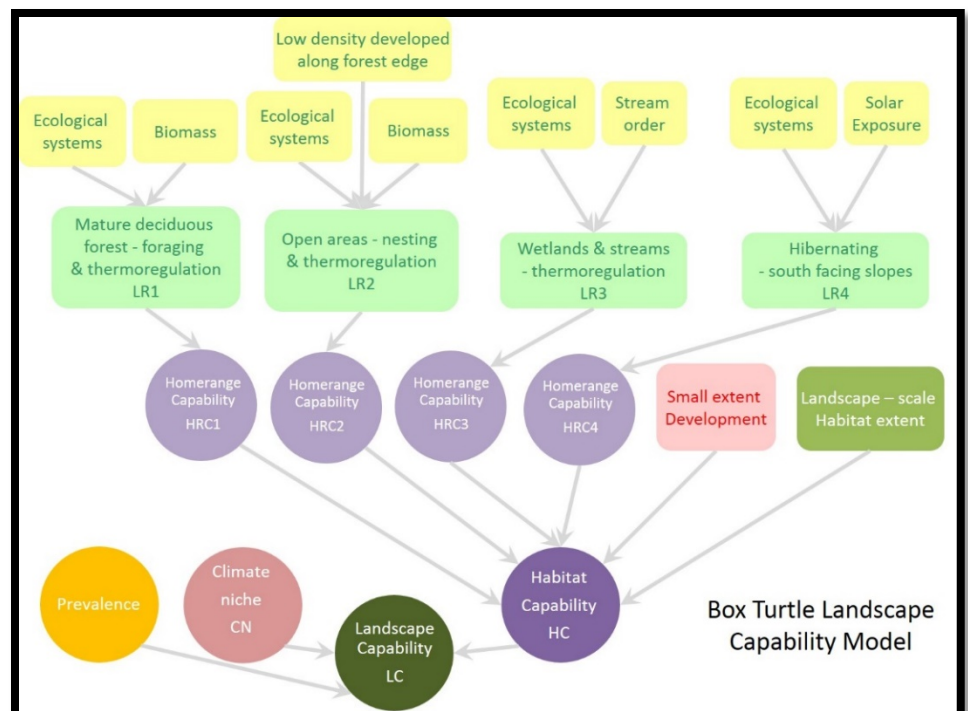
Low density developed along forest edge

Ecological systems

Biomass

Ecological systems

Biomass

Ecological systems

Stream order

Ecological systems

Solar Exposure

Mature deciduous forest - foraging & thermoregulation LR1

Open areas - nesting & thermoregulation LR2

Wetlands & streams - thermoregulation LR3

Hibernating - south facing slopes LR4

Homerange Capability HRC1

Homerange Capability HRC2

Homerange Capability HRC3

Homerange Capability HRC4

Small extent Development

Landscape – scale Habitat extent

Prevalence

Climate niche CN

Landscape Capability LC

Habitat Capability HC

Box Turtle Landscape Capability Model